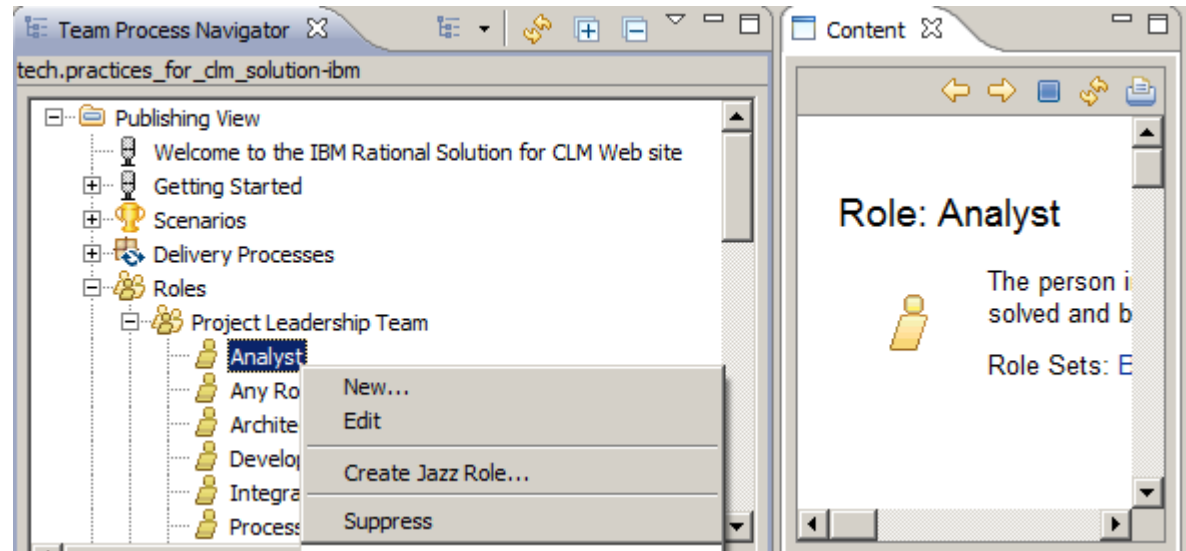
Team Process Navigator

tech.practices_for_clm_solution-ibm

Publishing View
Welcome to the IBM Rational Solution for CLM Web site
Getting Started
Scenarios
Delivery Processes
Roles
Project Leadership Team
Analyst
Any Ro
Archite
Develop
Integra
Process

New...
Edit
Create Jazz Role...
Suppress

Content

Role: Analyst

The person i
solved and b

Role Sets: E